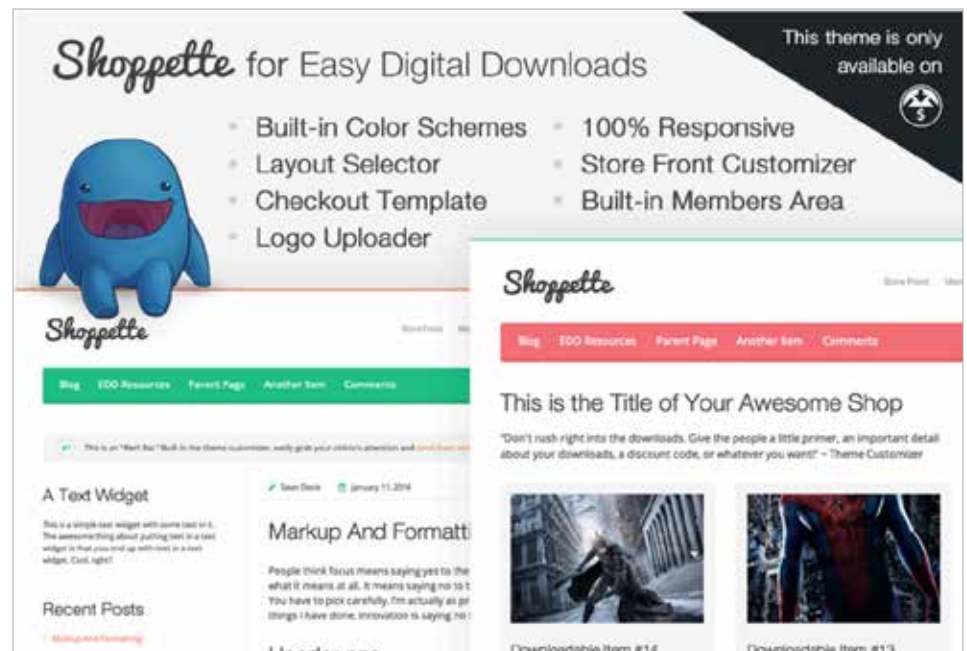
Shoppette for Easy Digital Downloads

This theme is only available on

Built-in Color Schemes
Layout Selector
Checkout Template
Logo Uploader
100% Responsive
Store Front Customizer
Built-in Members Area

Shoppette

Blog EDD Resources Parent Page Another Item Comments

This is an "Alert Bar." Built in the theme customizer, easily grab your visitor's attention and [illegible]

A Text Widget

This is a simple text widget with some text in it. The awesome thing about putting text in a text widget is that you end up with text in a text widget. Cool, right?

Recent Posts

Markup And Formatting

Sean Davis January 11, 2014

Markup And Formatti

People think focus means saying yes to the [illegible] what it means at all. It means saying no to t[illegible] You have to pick carefully. I'm actually as pr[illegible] things I have done. Innovation is saying no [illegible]

Shoppette

Store Front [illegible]

Blog EDD Resources Parent Page Another Item Comments

This is the Title of Your Awesome Shop

"Don't rush right into the downloads. Give the people a little primer, an important detail about your downloads, a discount code, or whatever you want!" ~ Theme Customizer

Downloadable Item #14

Downloadable Item #13